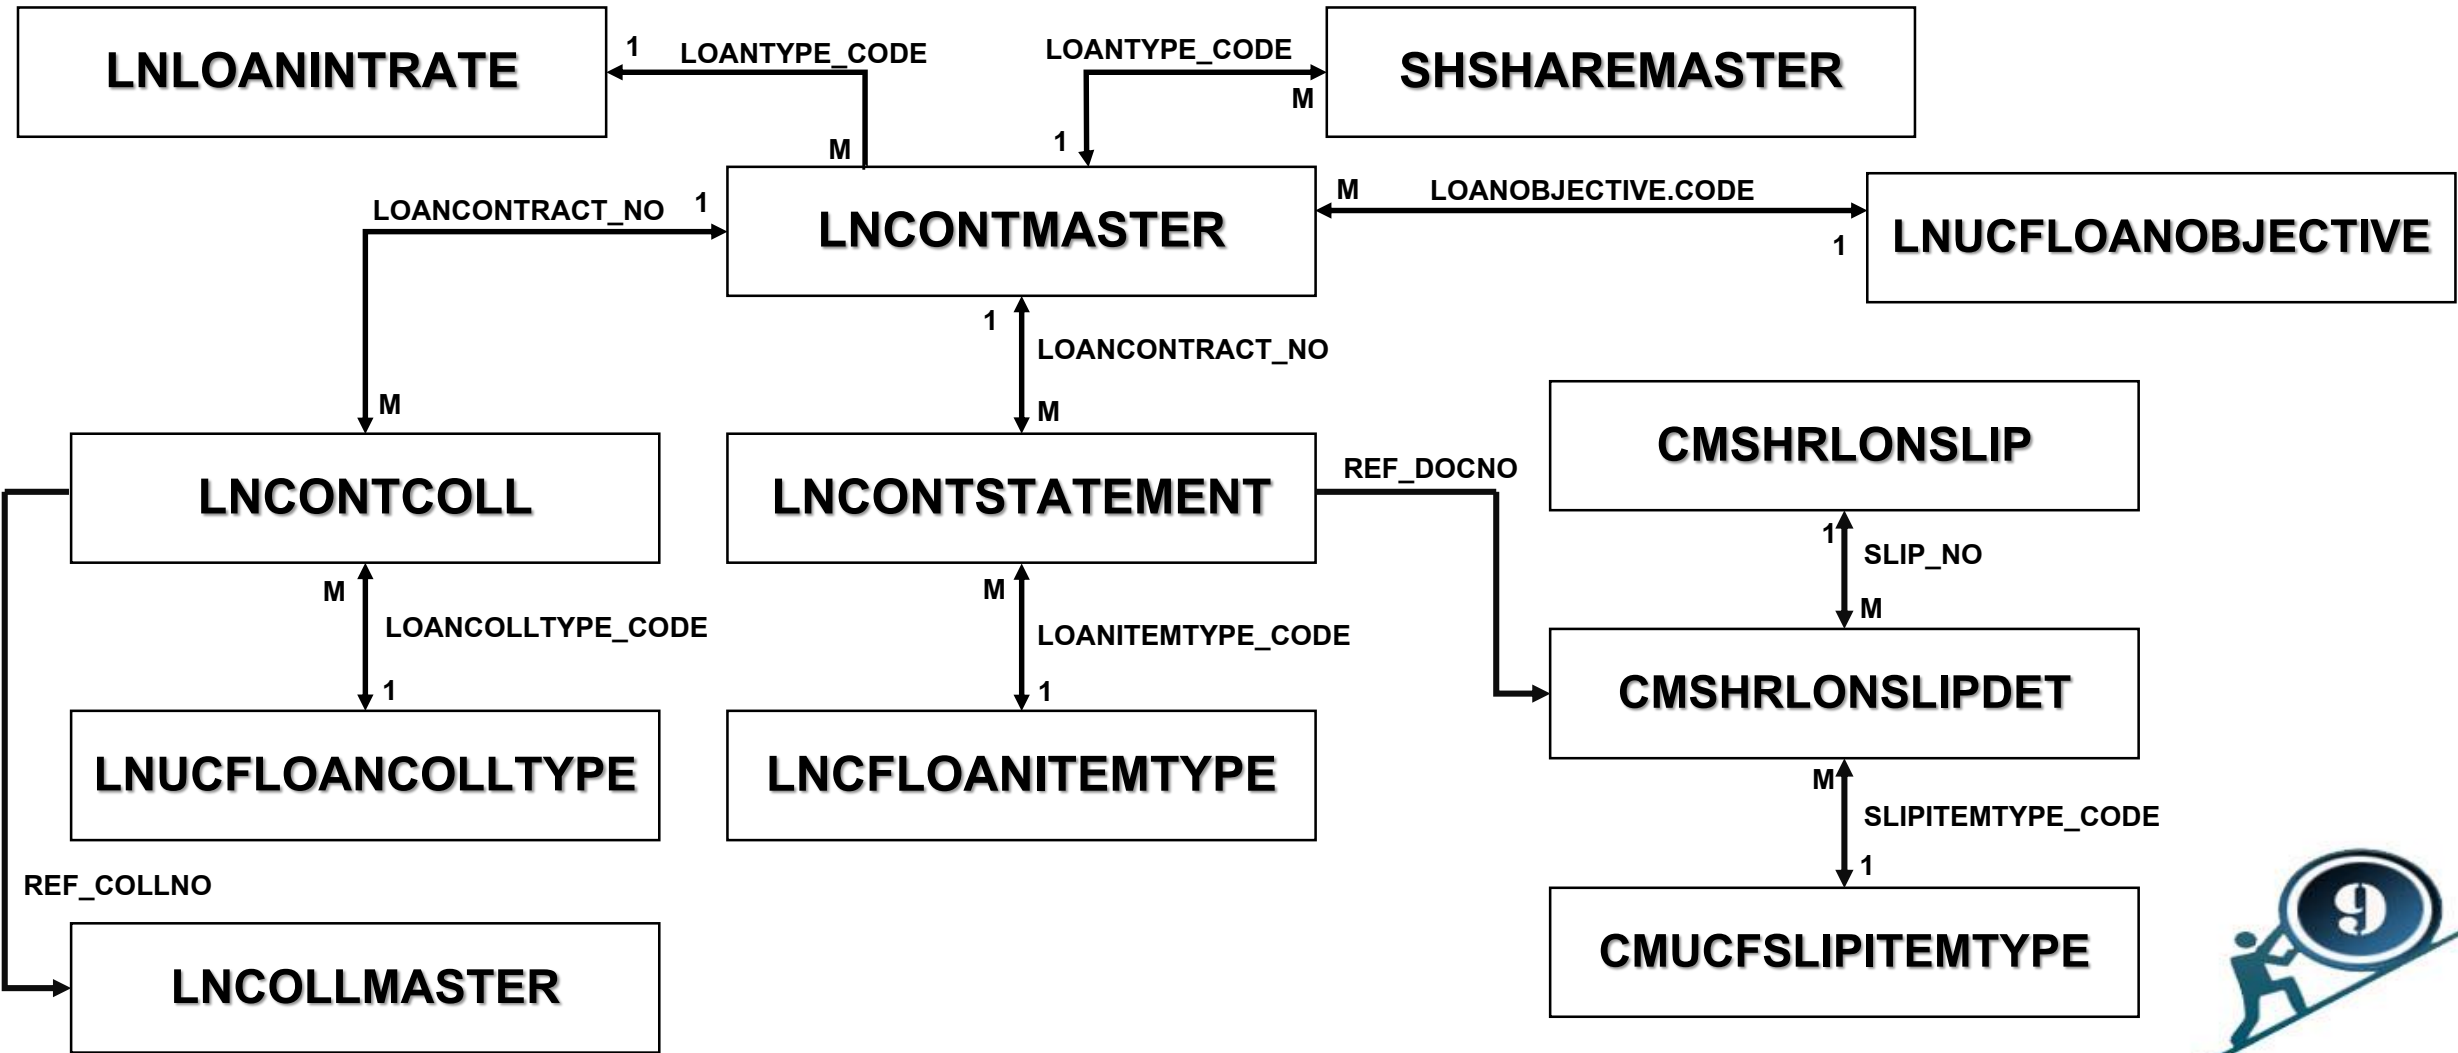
LNLOANINTRATE

1 LOANTYPE_CODE

M

LOANTYPE_CODE

M

SHSHAREMASTER

1

LOANCONTRACT_NO 1

LNCONTMASTER

M LOANOBJECTIVE.CODE

1

LNUCFLOANOBJECTIVE

1 LOANCONTRACT_NO

M

M

LNCONTCOLL

LNCONTSTATEMENT

REF_DOCNO

CMSHRLONSLIP

1 SLIP_NO

M

M LOANCOLLTYPE_CODE

1

M LOANITEMTYPE_CODE

1

CMSHRLONSLIPDET

LNUCFLOANCOLLTYPE

LNCFLOANITEMTYPE

M SLIPITEMTYPE_CODE

1

REF_COLLNO

CMUCFSLIPITEMTYPE

LNCOLLMASTER

9